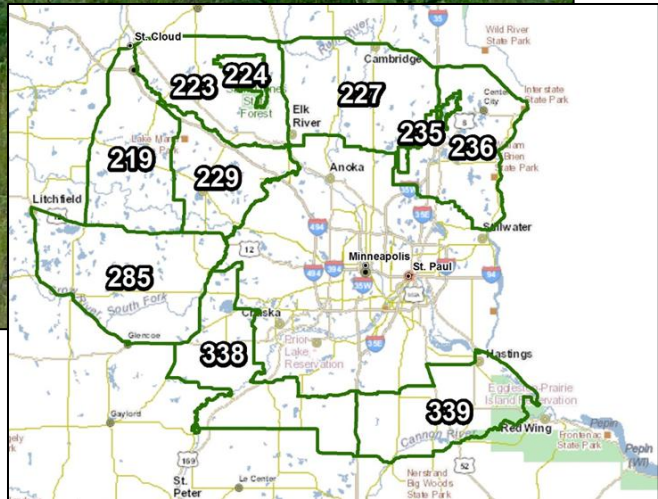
St. Cloud
223
224
Sand Dunes State Forest
Rum River
Cambridge
Wild River State Park
227
Elk River
235
236
Center City
Interstate State Park
William O'Brien State Park
219
Lake Maria State Park
229
Anoka
Litchfield
Stillwater
12
494
Minneapolis
St. Paul
285
South Fork
Glencoe
Chaska
Crow River
338
Prior Lake Reservation
35W
35E
Hastings
Eggleston Prairie Island Reservation
339
Gaylord
Cannon River
Red Wing
Frontenac State Park
Pepin
Lake Pepin
169
Le Center
52
Nerstrand Big Woods State Park
St. Peter